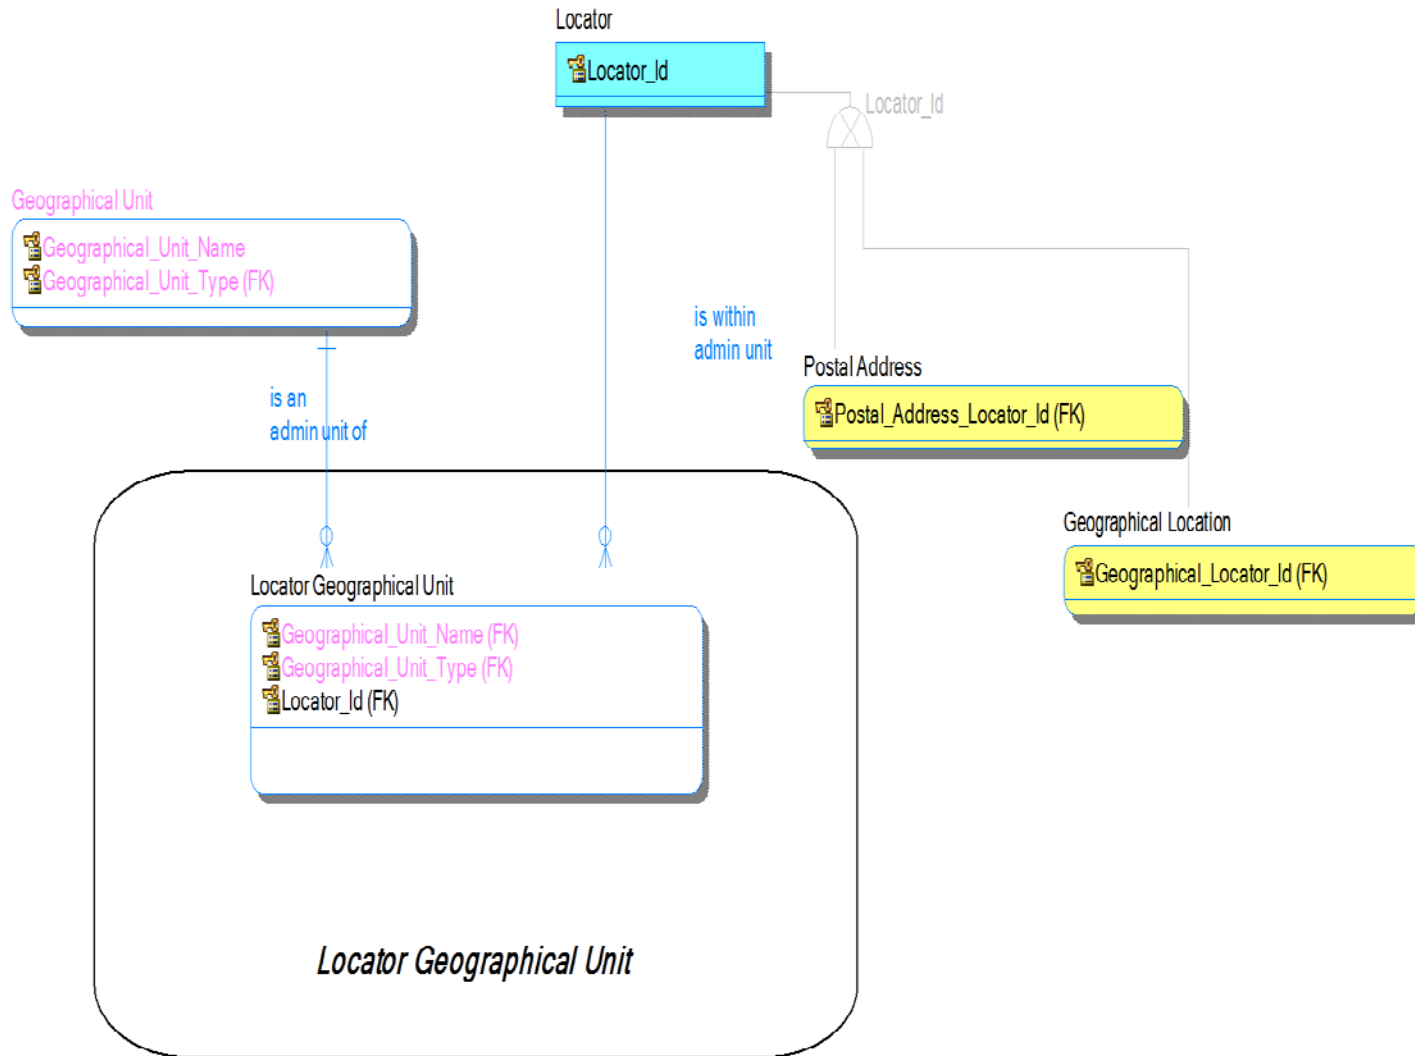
Locator

Locator_Id

Locator_Id

Geographical Unit

Geographical_Unit_Name
Geographical_Unit_Type (FK)

is within
admin unit

Postal Address

Postal_Address_Locator_Id (FK)

is an
admin unit of

Geographical Location

Geographical_Locator_Id (FK)

Locator Geographical Unit

Geographical_Unit_Name (FK)
Geographical_Unit_Type (FK)
Locator_Id (FK)

Locator Geographical Unit